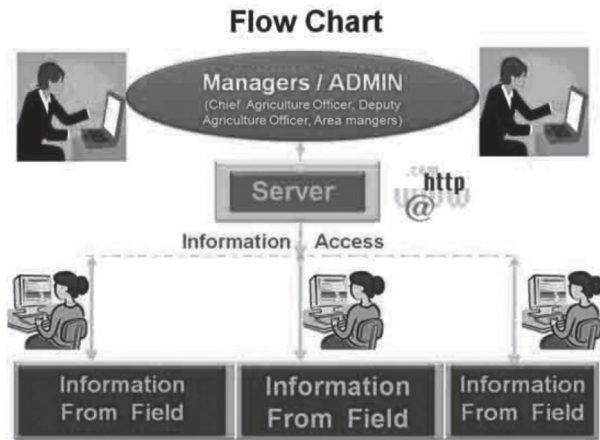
Flow Chart

Managers / ADMIN
(Chief Agriculture Officer, Deputy Agriculture Officer, Area mangers)

Server

http
@

Information Access

Information From Field

Information From Field

Information From Field